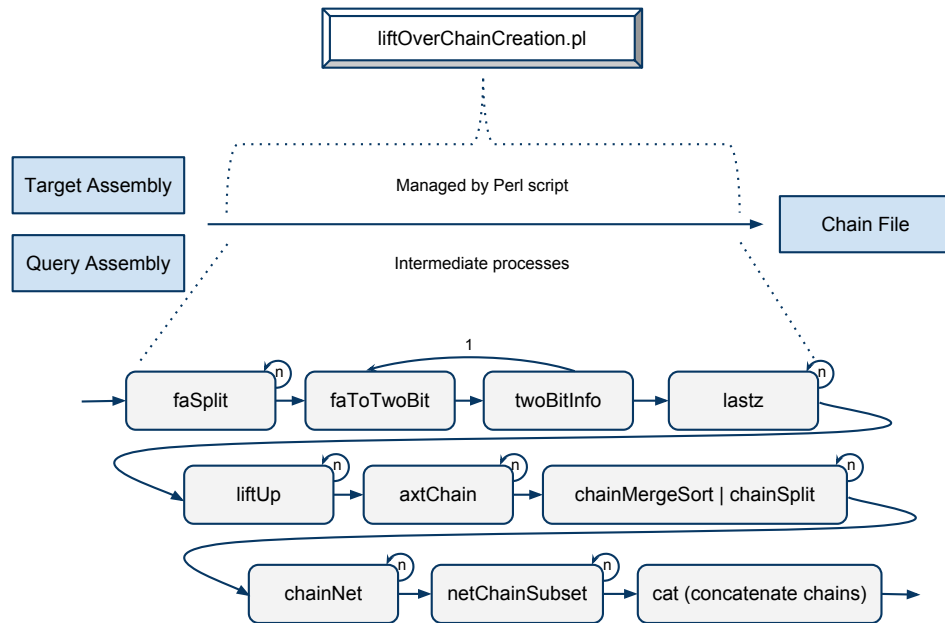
liftOverChainCreation.pl

Target Assembly

Query Assembly

Managed by Perl script

Intermediate processes

Chain File

1

faSplit n

faToTwoBit

twoBitInfo

lastz n

liftUp n

axtChain n

chainMergeSort | chainSplit n

chainNet n

netChainSubset n

cat (concatenate chains)